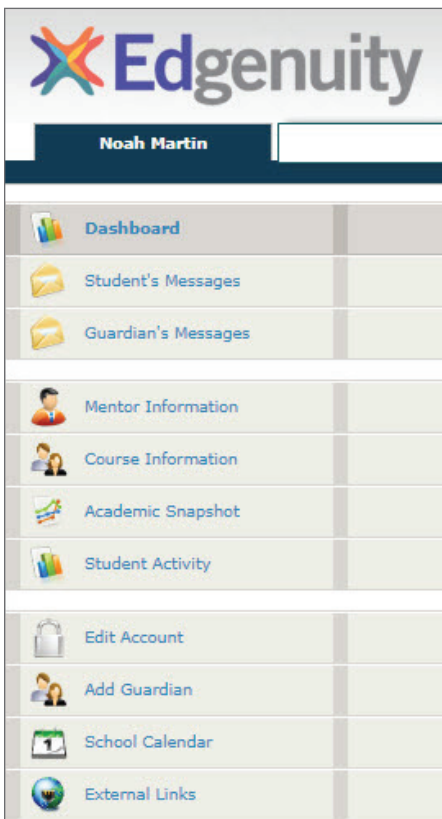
Edgenuity

Noah Martin

Dashboard

Student's Messages

Guardian's Messages

Mentor Information

Course Information

Academic Snapshot

Student Activity

Edit Account

Add Guardian

School Calendar

External Links